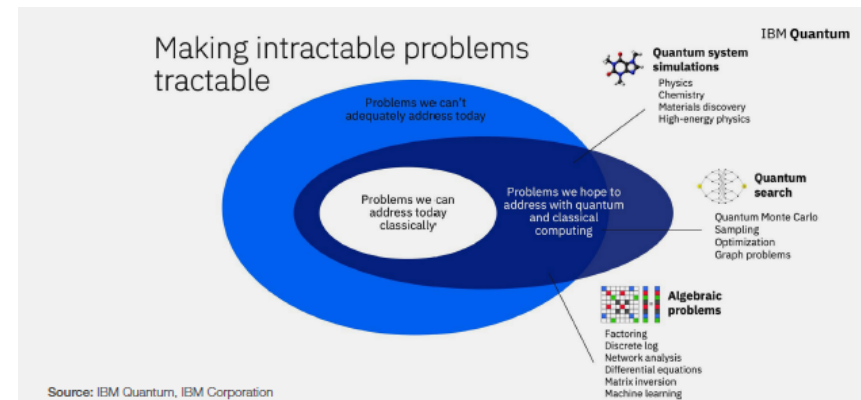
Making intractable problems tractable

IBM Quantum

Problems we can't adequately address today

Problems we can address today classically*

Problems we hope to address with quantum and classical computing

Quantum system simulations

Physics
Chemistry
Materials discovery
High-energy physics

Quantum search

Quantum Monte Carlo
Sampling
Optimization
Graph problems

Algebraic problems

Factoring
Discrete log
Network analysis
Differential equations
Matrix inversion
Machine learning

Source: IBM Quantum, IBM Corporation